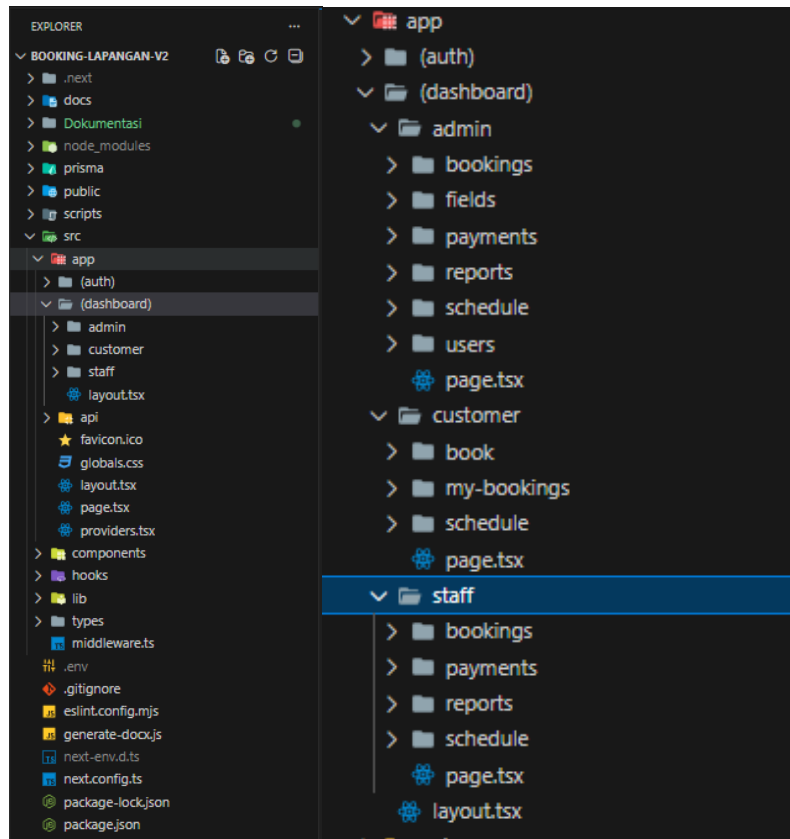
EXPLORER ...

BOOKING-LAPANGAN-V2
.next
docs
Dokumentasi
node_modules
prisma
public
scripts
src
app
(auth)
(dashboard)
admin
customer
staff
layout.tsx
api
favicon.ico
globals.css
layout.tsx
page.tsx
providers.tsx
components
hooks
lib
types
middleware.ts
.env
.gitignore
eslint.config.mjs
generate-docx.js
next-env.d.ts
next.config.ts
package-lock.json
package.json

app
(auth)
(dashboard)
admin
bookings
fields
payments
reports
schedule
users
page.tsx
customer
book
my-bookings
schedule
page.tsx
staff
bookings
payments
reports
schedule
page.tsx
layout.tsx